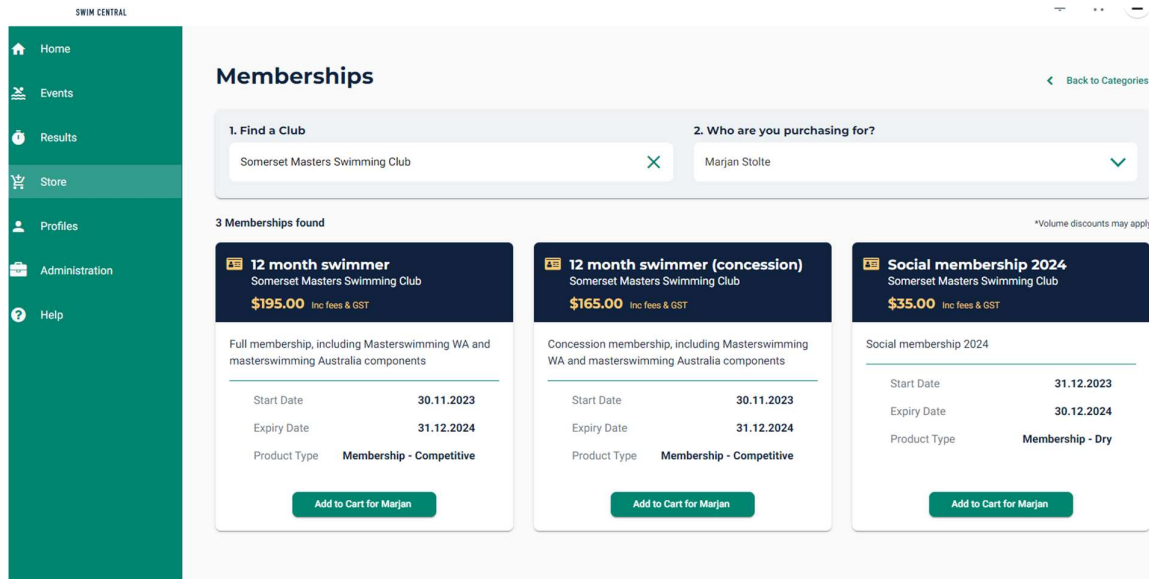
SWIM CENTRAL

Home
Events
Results
Store
Profiles
Administration
Help

Memberships

Back to Categories

1. Find a Club
Somerset Masters Swimming Club

2. Who are you purchasing for?
Marjan Stolte

3 Memberships found

*Volume discounts may apply

12 month swimmer
Somerset Masters Swimming Club
$195.00 Inc fees & GST

Full membership, including Masterswimming WA and masterswimming Australia components

| Start Date | 30.11.2023 |
|---|---|
| Expiry Date | 31.12.2024 |
| Product Type | Membership - Competitive |

Add to Cart for Marjan

12 month swimmer (concession)
Somerset Masters Swimming Club
$165.00 Inc fees & GST

Concession membership, including Masterswimming WA and masterswimming Australia components

| Start Date | 30.11.2023 |
|---|---|
| Expiry Date | 31.12.2024 |
| Product Type | Membership - Competitive |

Add to Cart for Marjan

Social membership 2024
Somerset Masters Swimming Club
$35.00 Inc fees & GST

Social membership 2024

| Start Date | 31.12.2023 |
|---|---|
| Expiry Date | 30.12.2024 |
| Product Type | Membership - Dry |

Add to Cart for Marjan